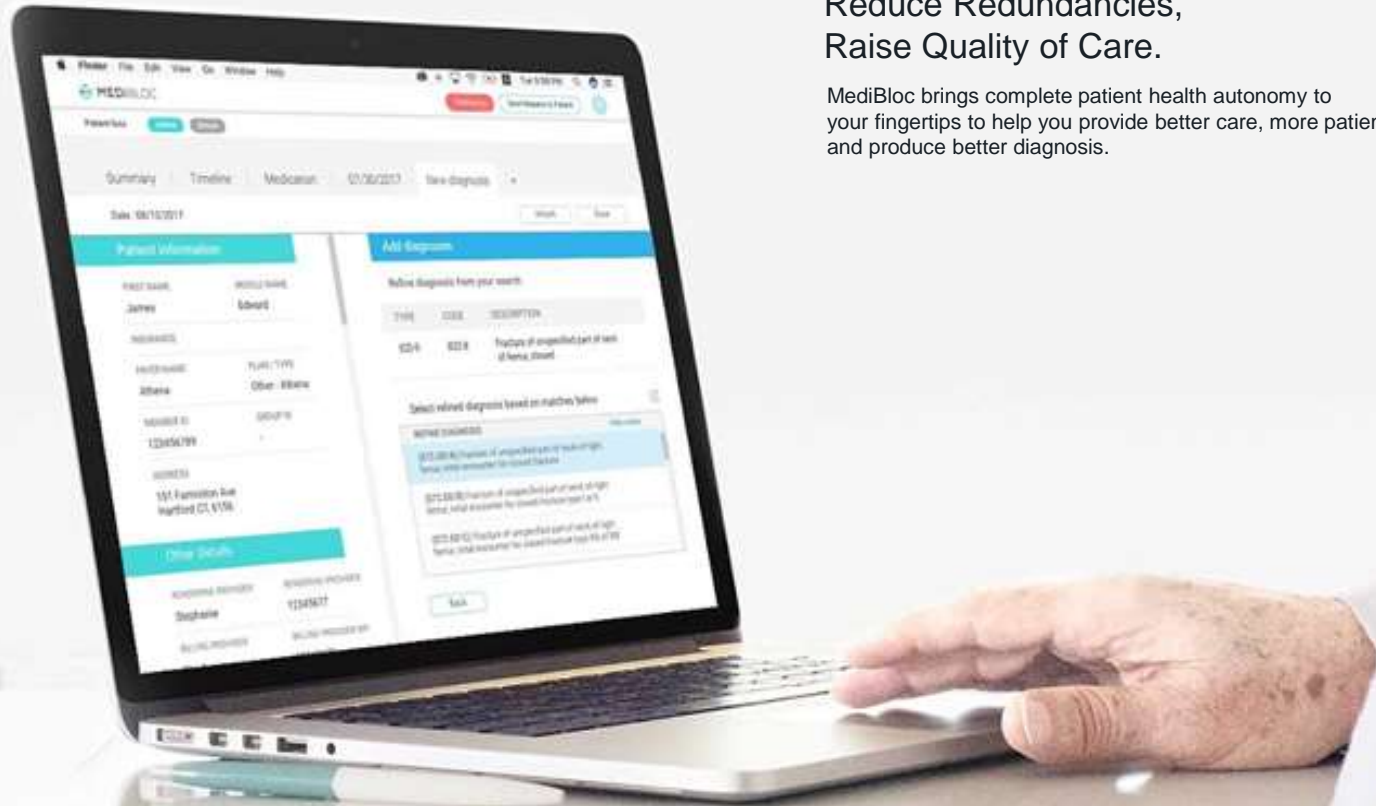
Reduce Redundancies,
Raise Quality of Care.

MediBloc brings complete patient health autonomy to your fingertips to help you provide better care, more patier and produce better diagnosis.

Finder File Edit View Go Window Help

MEDIBLOC

Summary Timeline Medication 07/30/2017 New diagnosis +

Date 08/10/2017

Patient Information

FIRST NAME James
MIDDLE NAME Edward

INSURANCE

PAYER NAME Athena
PLAN / TYPE Other - Athena

MEMBER ID 1234567899
GROUP ID

ADDRESS
151 Farmington Ave
Hartford CT, 6156

Other Details

RENDERING PROVIDER Stephanie
RENDERING PROVIDER 12345677

BILLING PROVIDER
BILLING PROVIDER NPI

Add diagnosis

Refine diagnosis from your search

TYPE CODE DESCRIPTION

ICD-9 822.8 Fracture of unspecified part of neck of femur, closed

Select refined diagnosis based on matches below

REFINE DIAGNOSIS

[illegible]

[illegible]

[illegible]

Back